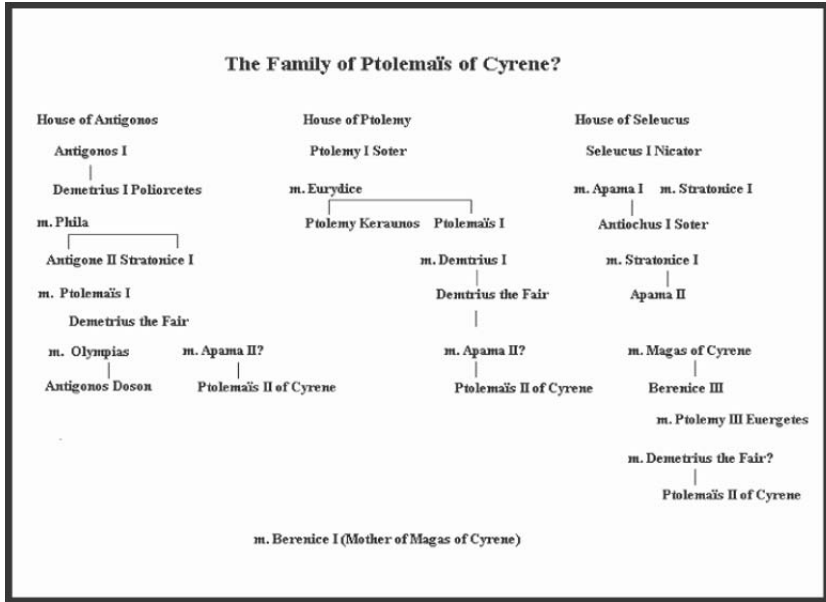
The Family of Ptolemaïs of Cyrene?

House of Antigonos

Antigonos I

Demetrius I Poliorcetes

m. Phila

Antigone II Stratonice I

m. Ptolemaïs I

Demetrius the Fair

m. Olympias

Antigonos Doson

m. Apama II?

Ptolemaïs II of Cyrene

House of Ptolemy

Ptolemy I Soter

m. Eurydice

Ptolemy Keraunos Ptolemaïs I

m. Demtrius I

Demtrius the Fair

m. Apama II?

Ptolemaïs II of Cyrene

House of Seleucus

Seleucus I Nicator

m. Apama I m. Stratonice I

Antiochus I Soter

m. Stratonice I

Apama II

m. Magas of Cyrene

Berenice III

m. Ptolemy III Euergetes

m. Demetrius the Fair?

Ptolemaïs II of Cyrene

m. Berenice I (Mother of Magas of Cyrene)